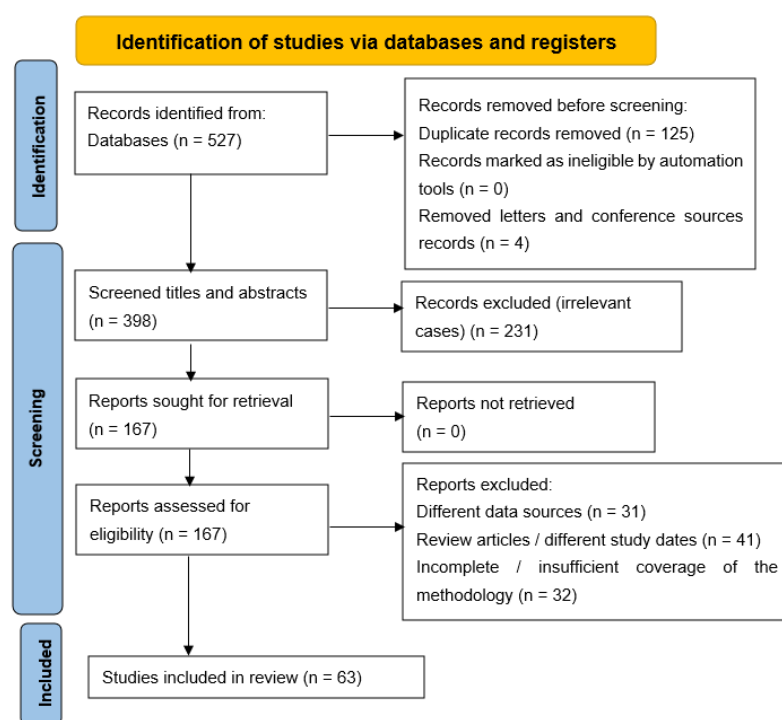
Identification of studies via databases and registers

Identification

Records identified from:
Databases (n = 527)

Records removed before screening:
Duplicate records removed (n = 125)
Records marked as ineligible by automation tools (n = 0)
Removed letters and conference sources records (n = 4)

Screening

Screened titles and abstracts (n = 398)

Records excluded (irrelevant cases) (n = 231)

Reports sought for retrieval (n = 167)

Reports not retrieved (n = 0)

Reports assessed for eligibility (n = 167)

Reports excluded:
Different data sources (n = 31)
Review articles / different study dates (n = 41)
Incomplete / insufficient coverage of the methodology (n = 32)

Included

Studies included in review (n = 63)